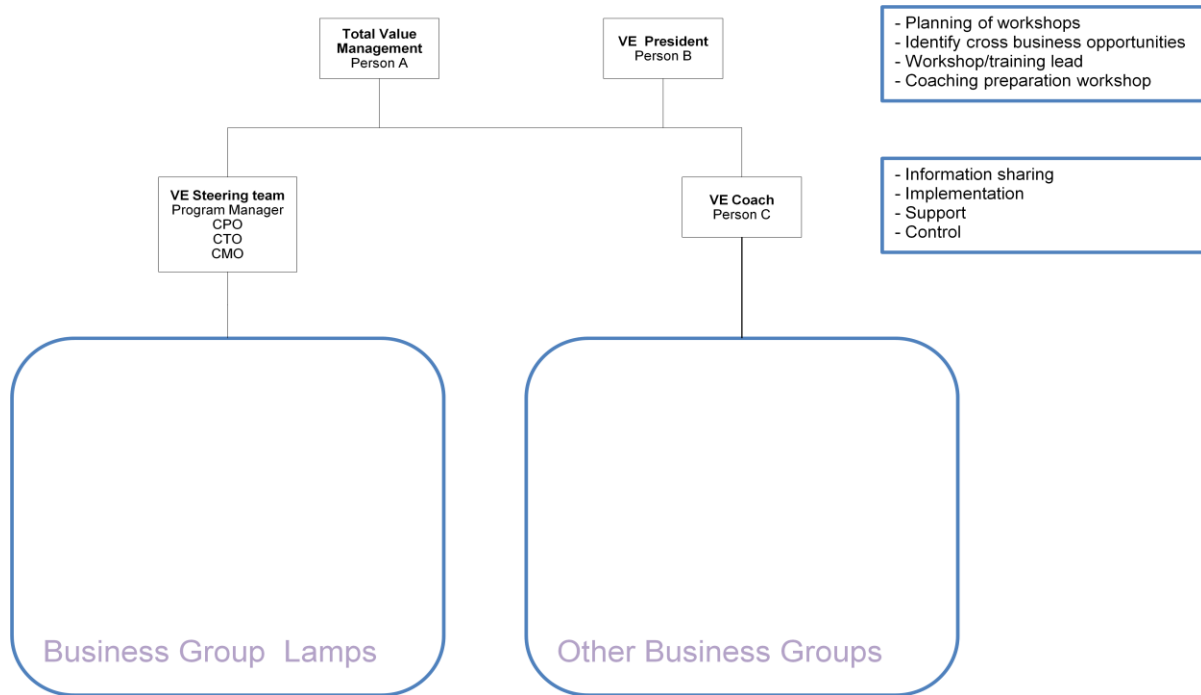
Total Value Management
Person A

VE President
Person B

- Planning of workshops
- Identify cross business opportunities
- Workshop/training lead
- Coaching preparation workshop

VE Steering team
Program Manager
CPO
CTO
CMO

VE Coach
Person C

- Information sharing
- Implementation
- Support
- Control

Business Group Lamps

Other Business Groups